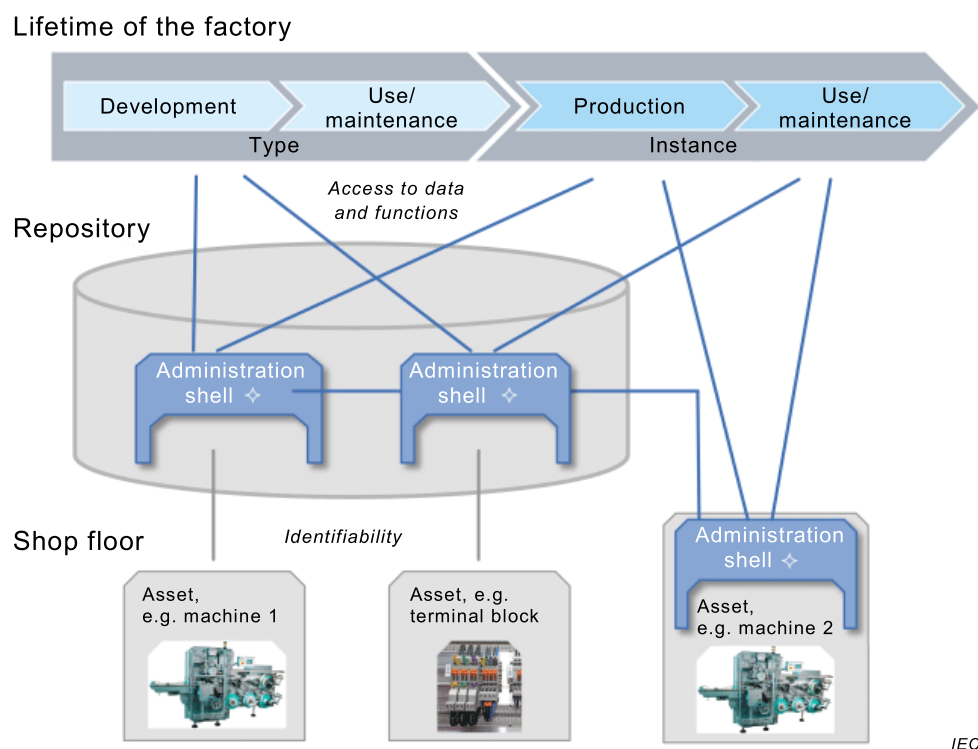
Lifetime of the factory

Development

Use/ maintenance

Type

Production

Use/ maintenance

Instance

Access to data and functions

Repository

Administration shell

Administration shell

Shop floor

Identifiability

Administration shell

Asset, e.g. machine 1

Asset, e.g. terminal block

Asset, e.g. machine 2

IEC